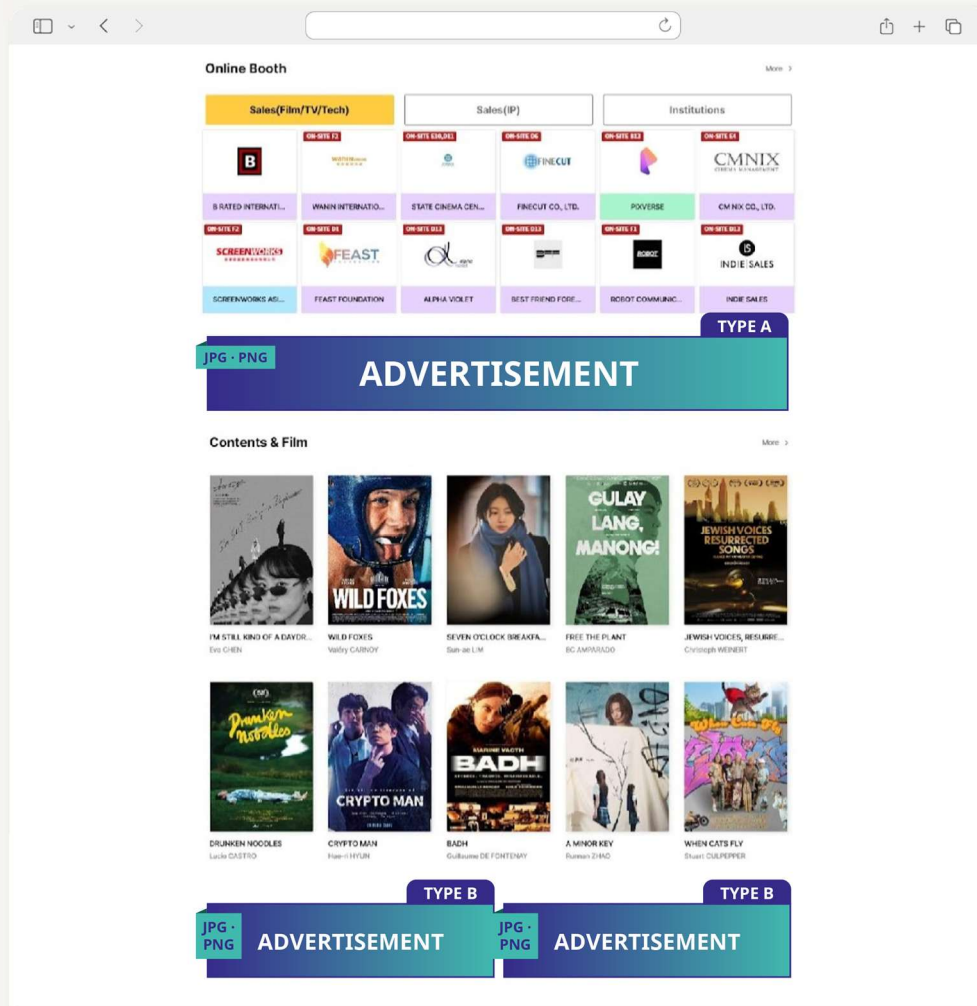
Online Booth

More >

Sales(Film/TV/Tech)

Sales(IP)

Institutions

ON-SITE F2
ON-SITE E30,D31
ON-SITE D6
ON-SITE B13
ON-SITE E1

B

CMNIX

B RATED INTERNATI...

WANIN INTERNATIO...

STATE CINEMA CEN...

FINECUT CO., LTD.

PIXVERSE

CM NIX CO., LTD.

ON-SITE F2
ON-SITE D8
ON-SITE D13
ON-SITE D13
ON-SITE F1
ON-SITE D13

SCREENWORKS

FEAST

INDIE SALES

SCREENWORKS ASI...

FEAST FOUNDATION

ALPHA VIOLET

BEST FRIEND FORE...

ROBOT COMMUNIC...

INDIE SALES

TYPE A

JPG · PNG

ADVERTISEMENT

Contents & Film

More >

WILD FOXES

GULAY LANG, MANONG!

JEWISH VOICES RESURRECTED SONGS

I'M STILL KIND OF A DAYDR...
Eva CHEN

WILD FOXES
Valéry CARNOY

SEVEN O'CLOCK BREAKFA...
Sun-ae LIM

FREE THE PLANT
BC AMPARADO

JEWISH VOICES, RESURRE...
Christoph WEINERT

Drunken Noodles

CRYPTO MAN

BADH

DRUNKEN NOODLES
Lucio CASTRO

CRYPTO MAN
Hae-ri HYUN

BADH
Guillaume DE FONTENAY

A MINOR KEY
Ruman ZHAO

WHEN CATS FLY
Stuart CULPEPPER

TYPE B

JPG · PNG

ADVERTISEMENT

TYPE B

JPG · PNG

ADVERTISEMENT